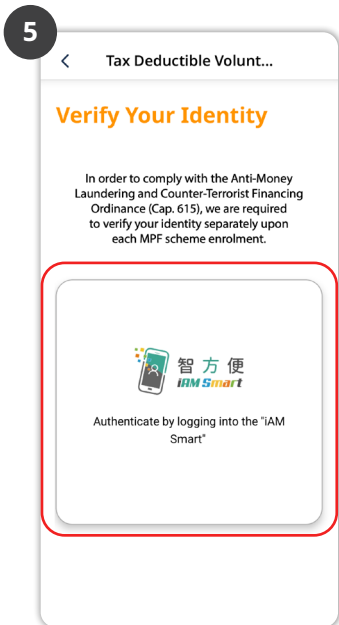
5

<

Tax Deductible Volunt...

Verify Your Identity

In order to comply with the Anti-Money Laundering and Counter-Terrorist Financing Ordinance (Cap. 615), we are required to verify your identity separately upon each MPF scheme enrolment.

智方便
iAM Smart

Authenticate by logging into the "iAM Smart"